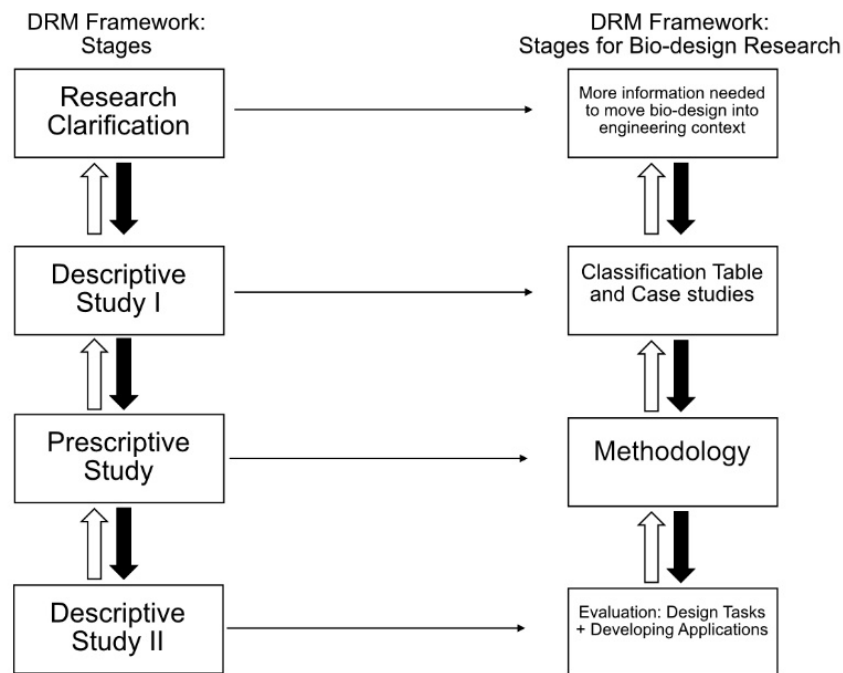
DRM Framework: Stages

Research Clarification

Descriptive Study I

Prescriptive Study

Descriptive Study II

DRM Framework: Stages for Bio-design Research

More information needed to move bio-design into engineering context

Classification Table and Case studies

Methodology

Evaluation: Design Tasks + Developing Applications